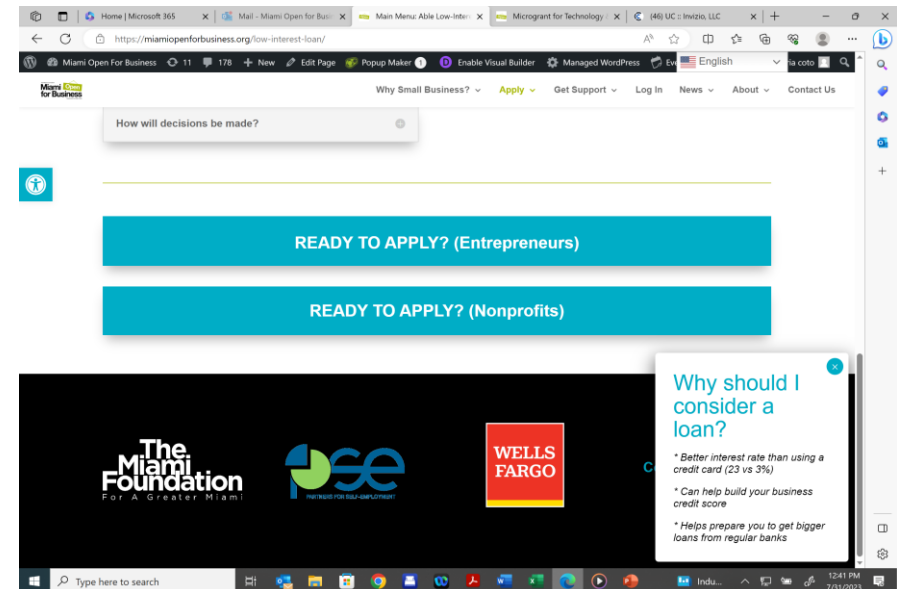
Home | Microsoft 365
Mail - Miami Open for Busi
Main Menu: Able Low-Inter
Microgrant for Technology
(46) UC :: Invizio, LLC

https://miamiopenforbusiness.org/low-interest-loan/

Miami Open For Business 11 178 + New Edit Page Popup Maker 1 Enable Visual Builder Managed WordPress Eve English ia coto

Miami Open for Business

Why Small Business? Apply Get Support Log In News About Contact Us

How will decisions be made?

READY TO APPLY? (Entrepreneurs)

READY TO APPLY? (Nonprofits)

The Miami Foundation
For A Greater Miami

PSE
PARTNERS FOR SELF-EMPLOYMENT

WELLS FARGO

C

Why should I consider a loan?

* Better interest rate than using a credit card (23 vs 3%)

* Can help build your business credit score

* Helps prepare you to get bigger loans from regular banks

Type here to search

Indu...

12:41 PM
7/31/2023